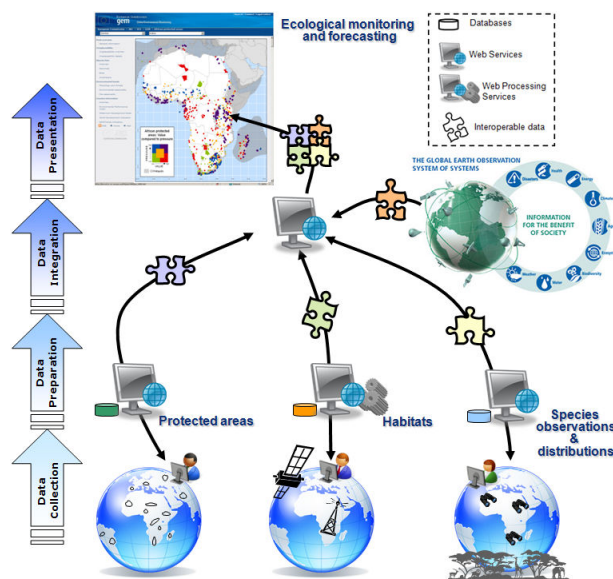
Ecological monitoring and forecasting

Databases

Web Services

Web Processing Services

Interoperable data

Data Presentation

Data Integration

Data Preparation

Data Collection

THE GLOBAL EARTH OBSERVATION SYSTEM OF SYSTEMS

INFORMATION FOR THE BENEFIT OF SOCIETY

Protected areas

Habitats

Species observations & distributions